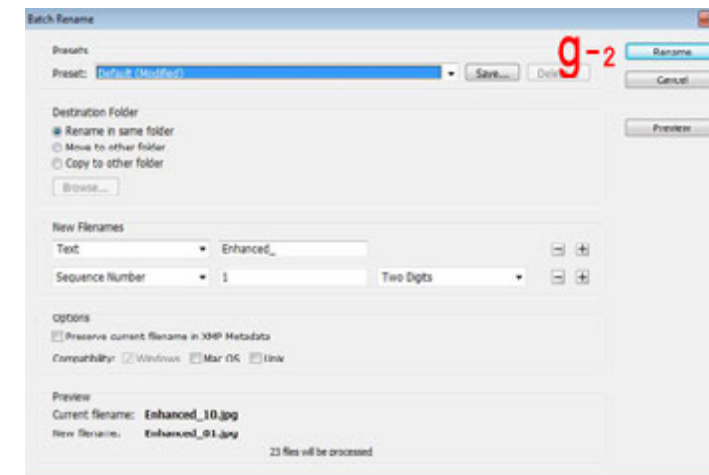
Batch Rename

Presets

Preset: Default (Modified)

Save...

Dele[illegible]

g-2

Rename

Cancel

Preview

Destination Folder

Rename in same folder

Move to other folder

Copy to other folder

Browse...

New Filenames

Text

Enhanced_

Sequence Number

1

Two Digits

Options

Preserve current filename in XMP Metadata

Compatibility: Windows Mac OS Unix

Preview

Current filename: Enhanced_10.jpg

New filename: Enhanced_01.jpg

23 files will be processed